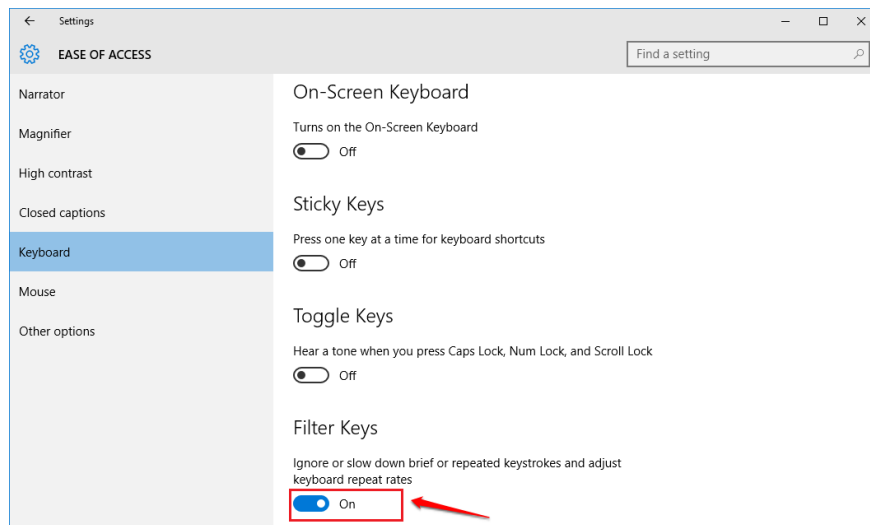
Settings

EASE OF ACCESS

Find a setting

Narrator

Magnifier

High contrast

Closed captions

Keyboard

Mouse

Other options

On-Screen Keyboard

Turns on the On-Screen Keyboard

Off

Sticky Keys

Press one key at a time for keyboard shortcuts

Off

Toggle Keys

Hear a tone when you press Caps Lock, Num Lock, and Scroll Lock

Off

Filter Keys

Ignore or slow down brief or repeated keystrokes and adjust keyboard repeat rates

On